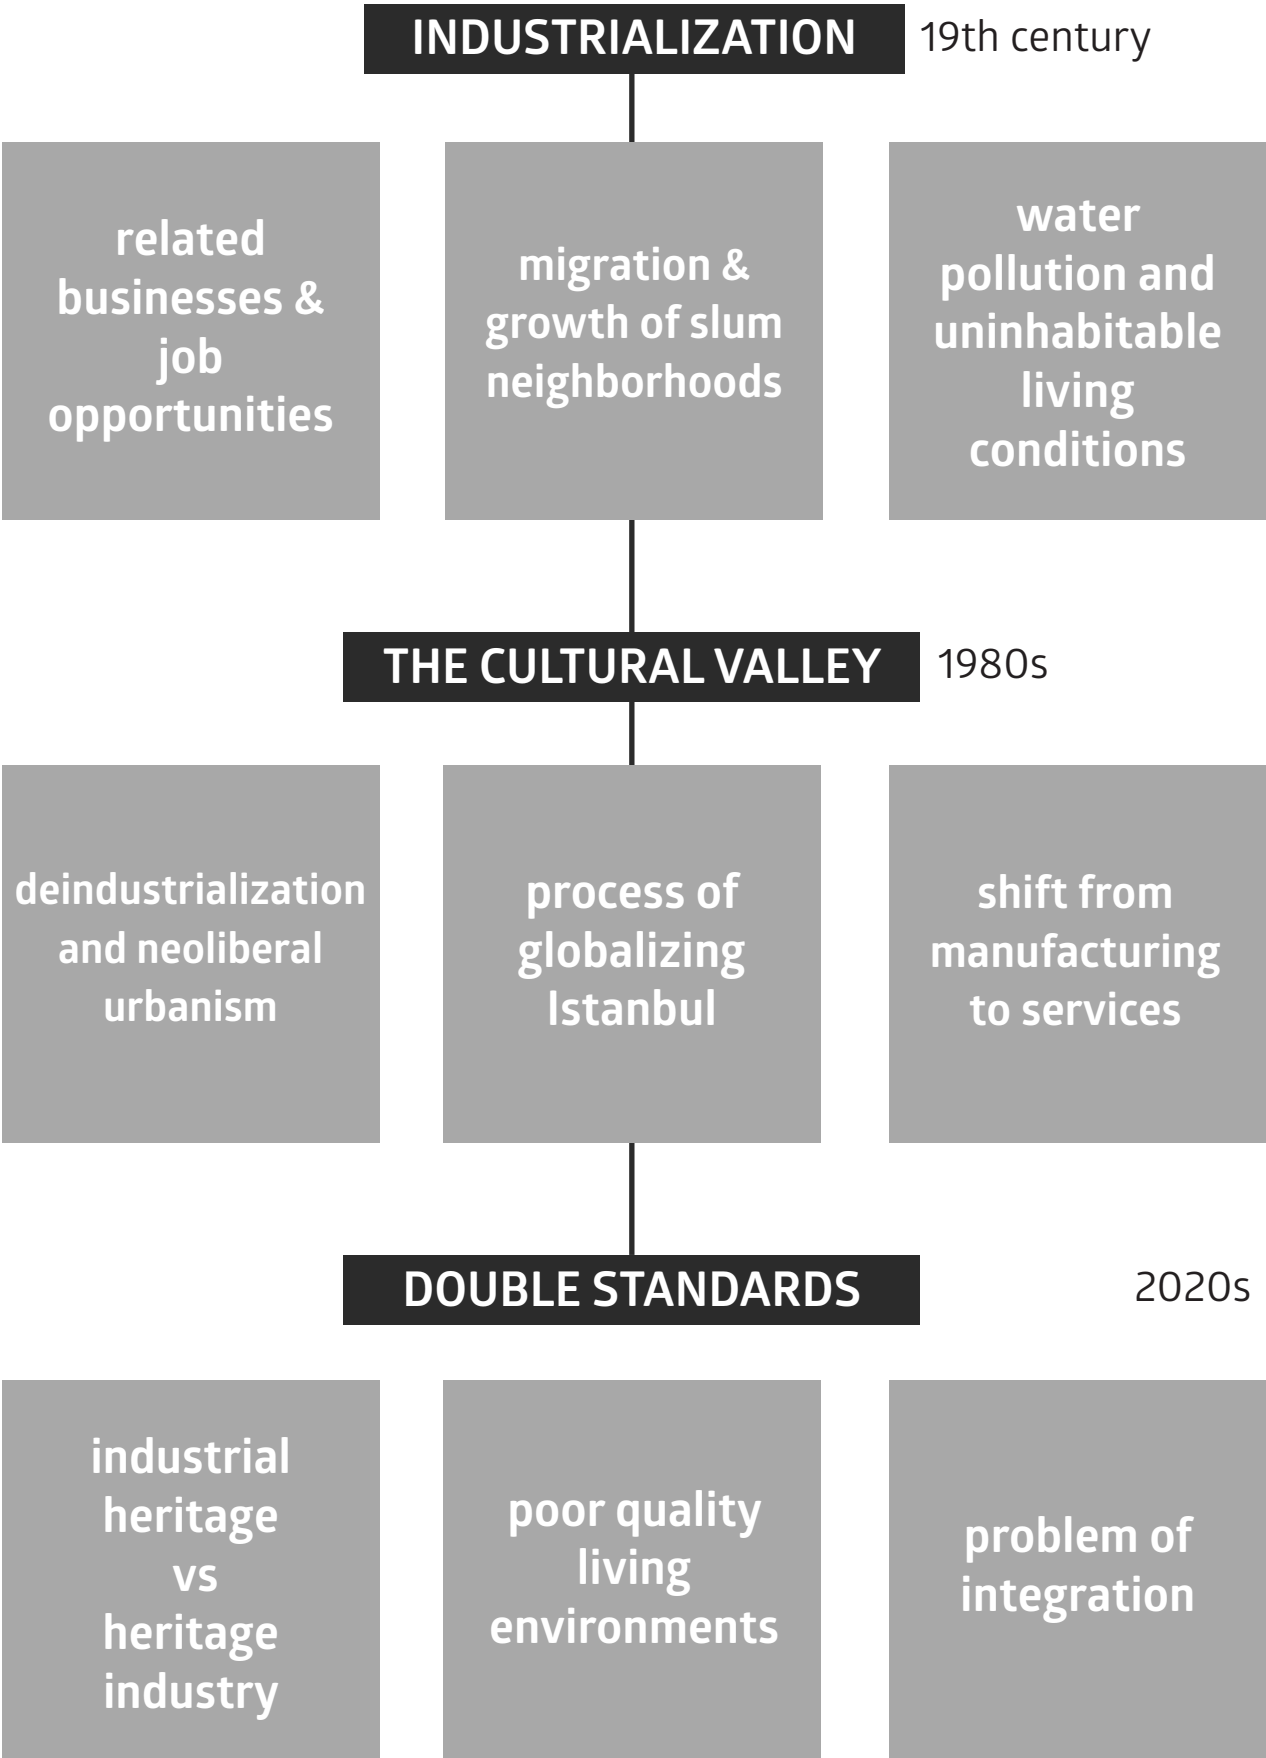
INDUSTRIALIZATION 19th century

related businesses & job opportunities

migration & growth of slum neighborhoods

water pollution and uninhabitable living conditions

THE CULTURAL VALLEY 1980s

deindustrialization and neoliberal urbanism

process of globalizing Istanbul

shift from manufacturing to services

DOUBLE STANDARDS 2020s

industrial heritage vs heritage industry

poor quality living environments

problem of integration